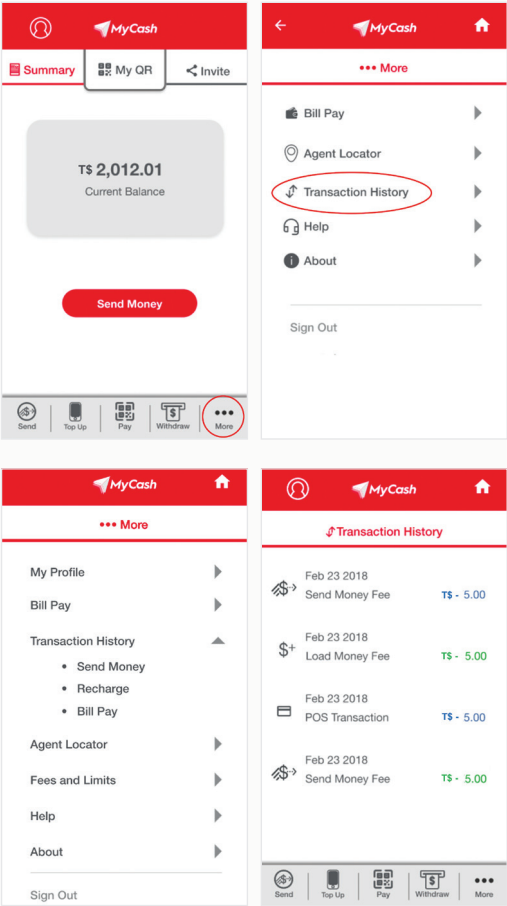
MyCash

Summary
My QR
Invite

T$ 2,012.01
Current Balance

Send Money

Send
Top Up
Pay
Withdraw
More

MyCash

••• More

Bill Pay
Agent Locator
Transaction History
Help
About

Sign Out

MyCash

••• More

My Profile
Bill Pay
Transaction History
• Send Money
• Recharge
• Bill Pay
Agent Locator
Fees and Limits
Help
About

Sign Out

MyCash

Transaction History

Feb 23 2018
Send Money Fee
T$ - 5.00

Feb 23 2018
Load Money Fee
T$ - 5.00

Feb 23 2018
POS Transaction
T$ - 5.00

Feb 23 2018
Send Money Fee
T$ - 5.00

Send
Top Up
Pay
Withdraw
More